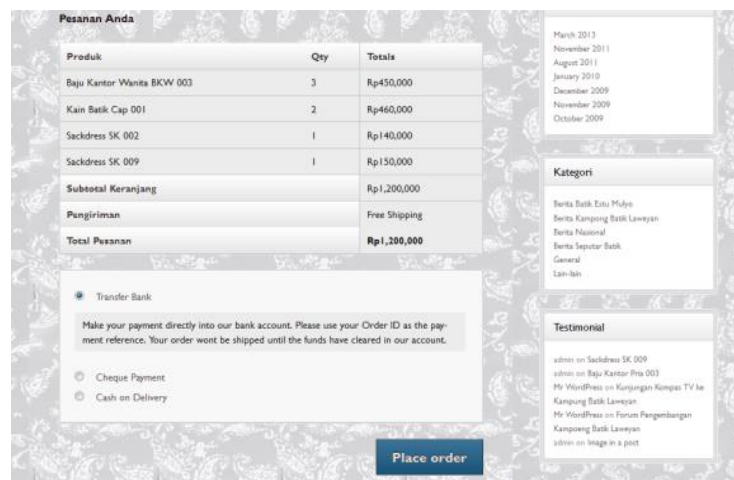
Pesanan Anda

| Produk | Qty | Totals |
|---|---|---|
| Baju Kantor Wanita BKW 003 | 3 | Rp450,000 |
| Kain Batik Cap 001 | 2 | Rp460,000 |
| Sackdress SK 002 | 1 | Rp140,000 |
| Sackdress SK 009 | 1 | Rp150,000 |
| Subtotal Keranjang | | Rp1,200,000 |
| Pengiriman | | Free Shipping |
| Total Pesanan | | Rp1,200,000 |

Transfer Bank

Make your payment directly into our bank account. Please use your Order ID as the payment reference. Your order wont be shipped until the funds have cleared in our account.

Cheque Payment

Cash on Delivery

Place order

March 2013
November 2011
August 2011
January 2010
December 2009
November 2009
October 2009

Kategori

Berita Batik Estu Mulyo
Berita Kampung Batik Laweyan
Berita Nasional
Berita Seputar Batik
General
Lain-lain

Testimonial

admin on Sackdress SK 009
admin on Baju Kantor Pria 003
Mr WordPress on Kunjungan Kompas TV ke Kampung Batik Laweyan
Mr WordPress on Forum Pengembangan Kampoeng Batik Laweyan
admin on Image in a post